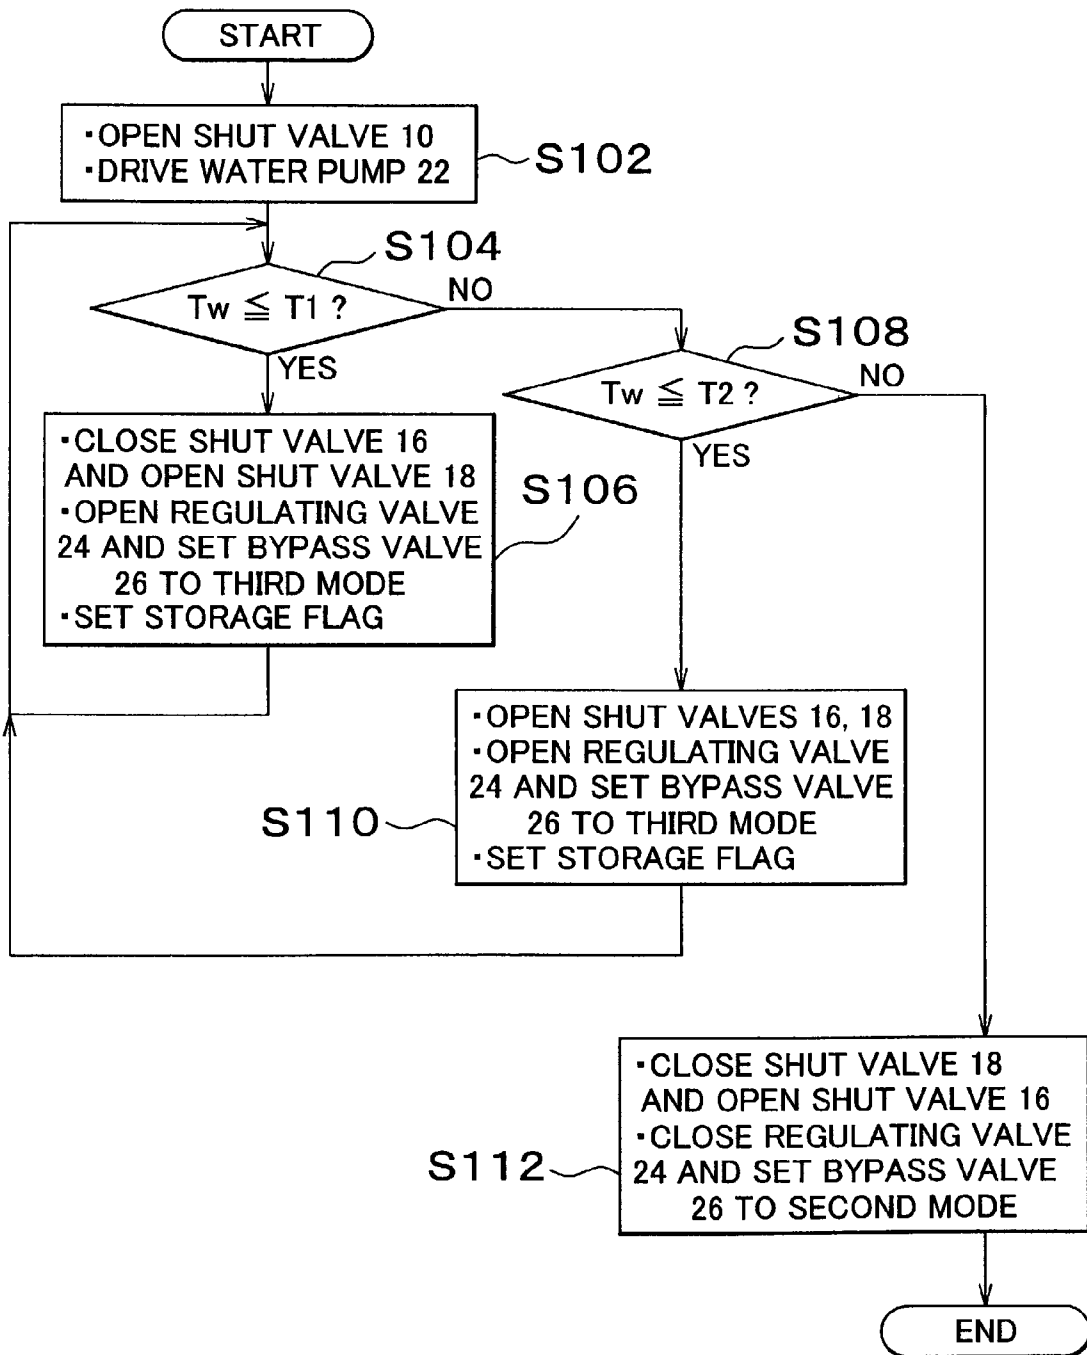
START

·OPEN SHUT VALVE 10
·DRIVE WATER PUMP 22

S102

S104

$Tw \leqq T1$ ?

NO

YES

S108

$Tw \leqq T2$ ?

NO

YES

·CLOSE SHUT VALVE 16 AND OPEN SHUT VALVE 18
·OPEN REGULATING VALVE 24 AND SET BYPASS VALVE 26 TO THIRD MODE
·SET STORAGE FLAG

S106

·OPEN SHUT VALVES 16, 18
·OPEN REGULATING VALVE 24 AND SET BYPASS VALVE 26 TO THIRD MODE
·SET STORAGE FLAG

S110

·CLOSE SHUT VALVE 18 AND OPEN SHUT VALVE 16
·CLOSE REGULATING VALVE 24 AND SET BYPASS VALVE 26 TO SECOND MODE

S112

END